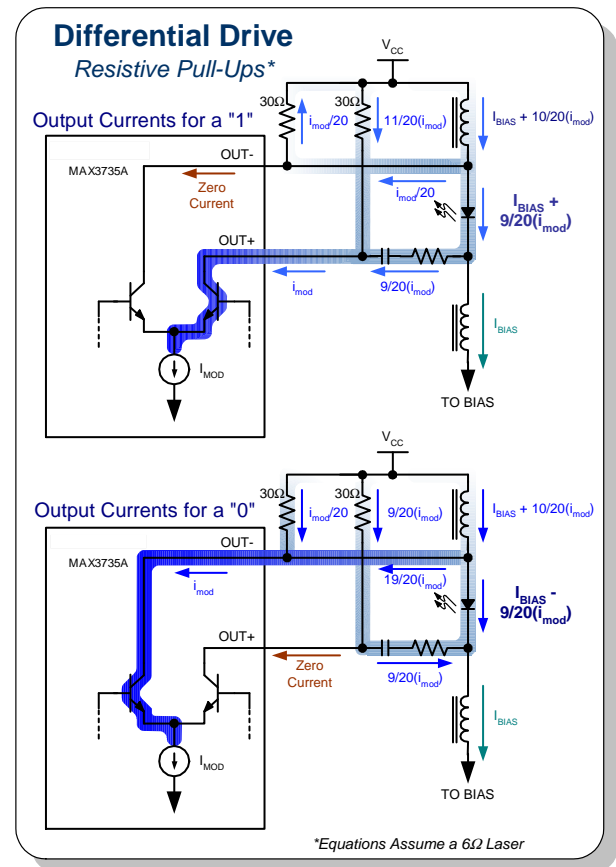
Differential Drive
Resistive Pull-Ups*

Output Currents for a "1"

$V_{CC}$
30Ω
30Ω
$i_{mod}/20$
11/20($i_{mod}$)
$I_{BIAS}$ + 10/20($i_{mod}$)
OUT-
MAX3735A
Zero Current
$i_{mod}/20$
$I_{BIAS}$ + 9/20($i_{mod}$)
OUT+
$i_{mod}$
9/20($i_{mod}$)
$I_{BIAS}$
$I_{MOD}$
TO BIAS

Output Currents for a "0"

$V_{CC}$
30Ω
30Ω
$i_{mod}/20$
9/20($i_{mod}$)
$I_{BIAS}$ + 10/20($i_{mod}$)
OUT-
MAX3735A
$i_{mod}$
19/20($i_{mod}$)
$I_{BIAS}$ - 9/20($i_{mod}$)
OUT+
Zero Current
9/20($i_{mod}$)
$I_{BIAS}$
$I_{MOD}$
TO BIAS

*Equations Assume a 6Ω Laser